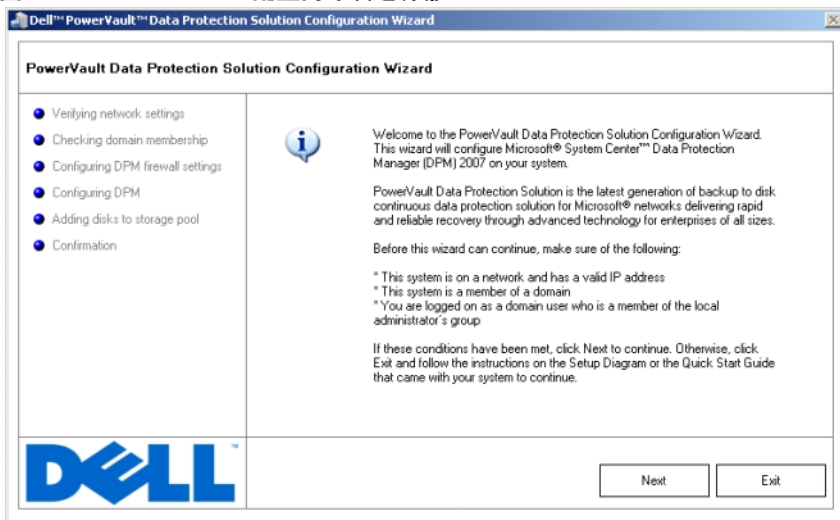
Dell™ PowerVault™ Data Protection Solution Configuration Wizard

PowerVault Data Protection Solution Configuration Wizard

Verifying network settings
Checking domain membership
Configuring DPM firewall settings
Configuring DPM
Adding disks to storage pool
Confirmation

Welcome to the PowerVault Data Protection Solution Configuration Wizard. This wizard will configure Microsoft® System Center™ Data Protection Manager (DPM) 2007 on your system.

PowerVault Data Protection Solution is the latest generation of backup to disk continuous data protection solution for Microsoft® networks delivering rapid and reliable recovery through advanced technology for enterprises of all sizes.

Before this wizard can continue, make sure of the following:

* This system is on a network and has a valid IP address
* This system is a member of a domain
* You are logged on as a domain user who is a member of the local administrator's group

If these conditions have been met, click Next to continue. Otherwise, click Exit and follow the instructions on the Setup Diagram or the Quick Start Guide that came with your system to continue.

DELL™

Next
Exit